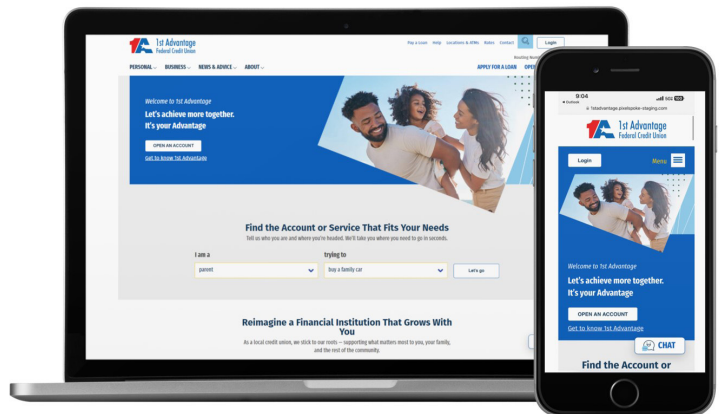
1st Advantage
Federal Credit Union

Pay a Loan Help Locations & ATMs Rates Contact Login

Routing Num

PERSONAL BUSINESS NEWS & ADVICE ABOUT

APPLY FOR A LOAN OPE

Welcome to 1st Advantage

Let's achieve more together. It's your Advantage

OPEN AN ACCOUNT

Get to know 1st Advantage

Find the Account or Service That Fits Your Needs

Tell us who you are and where you're headed. We'll take you where you need to go in seconds.

I am a

parent

trying to

buy a family car

Let's go

Reimagine a Financial Institution That Grows With You

As a local credit union, we stick to our roots — supporting what matters most to you, your family, and the rest of the community.

9:04

◂ Outlook

1stadvantage.pixelspoke-staging.com

1st Advantage
Federal Credit Union

Login

Menu

Welcome to 1st Advantage

Let's achieve more together. It's your Advantage

OPEN AN ACCOUNT

Get to know 1st Advantage

CHAT

Find the Account or